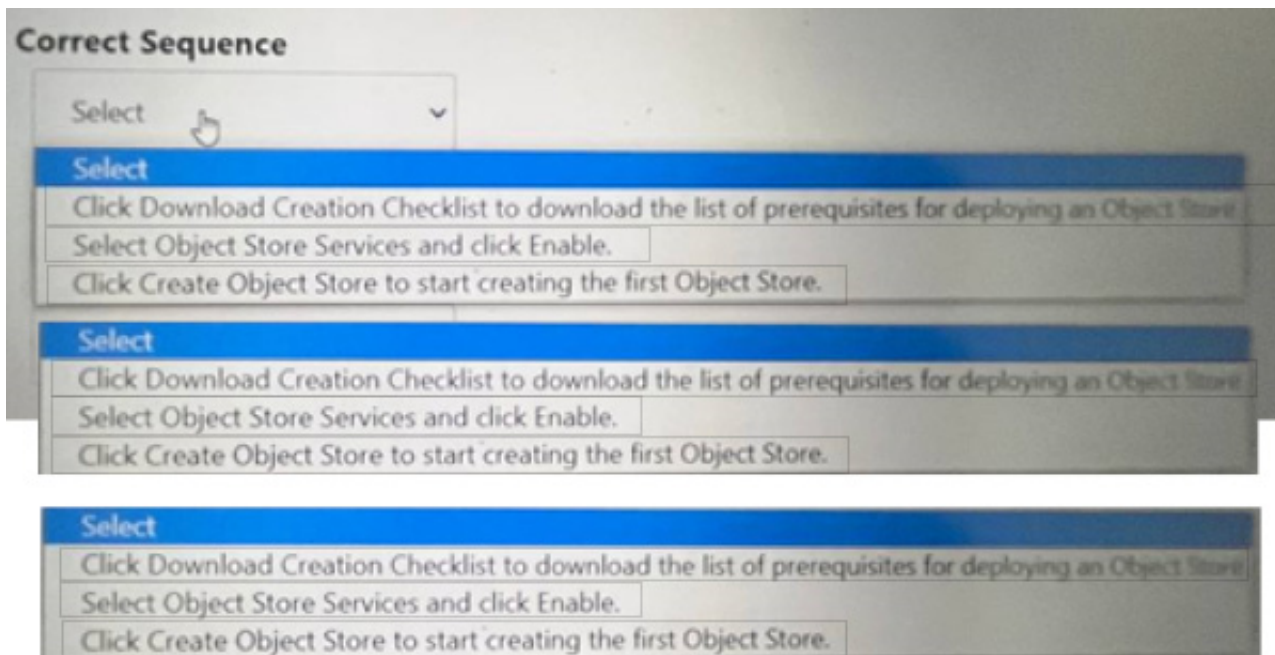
Correct Sequence

Select

Select
Click Download Creation Checklist to download the list of prerequisites for deploying an Object Store
Select Object Store Services and click Enable.
Click Create Object Store to start creating the first Object Store.

Select
Click Download Creation Checklist to download the list of prerequisites for deploying an Object Store
Select Object Store Services and click Enable.
Click Create Object Store to start creating the first Object Store.

Select
Click Download Creation Checklist to download the list of prerequisites for deploying an Object Store
Select Object Store Services and click Enable.
Click Create Object Store to start creating the first Object Store.